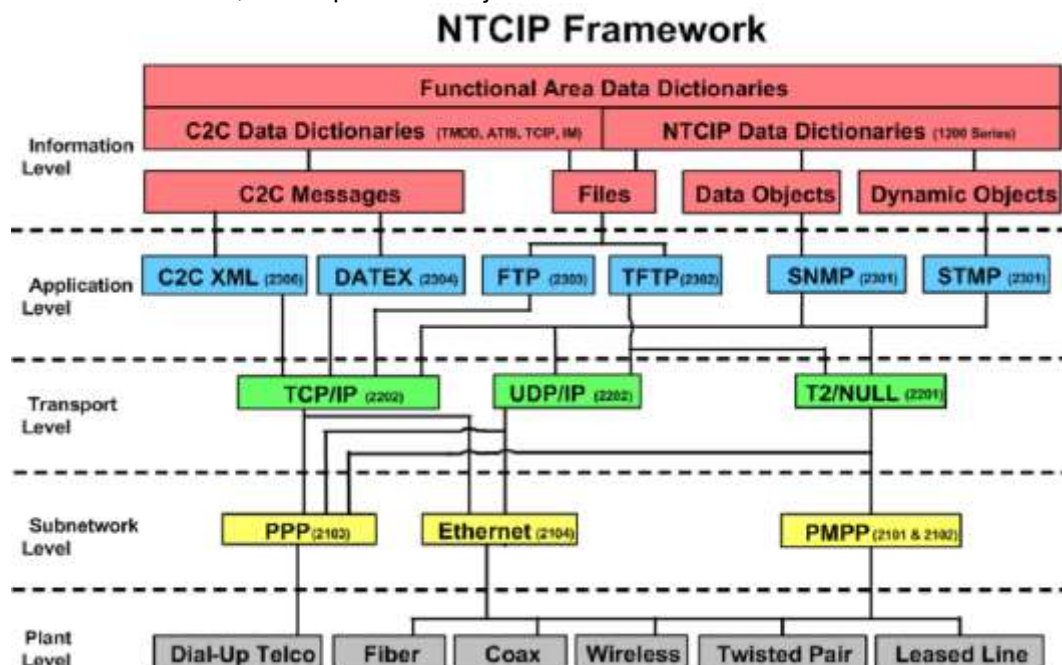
NTCIP Framework

Functional Area Data Dictionaries

Information Level

C2C Data Dictionaries (TMDD, ATIS, TCIP, IM)

NTCIP Data Dictionaries (1200 Series)

C2C Messages

Files

Data Objects

Dynamic Objects

Application Level

C2C XML (2306)

DATEX (2304)

FTP (2303)

TFTP (2302)

SNMP (2301)

STMP (2301)

Transport Level

TCP/IP (2202)

UDP/IP (2202)

T2/NULL (2201)

Subnetwork Level

PPP (2103)

Ethernet (2104)

PMPP (2101 & 2102)

Plant Level

Dial-Up Telco

Fiber

Coax

Wireless

Twisted Pair

Leased Line